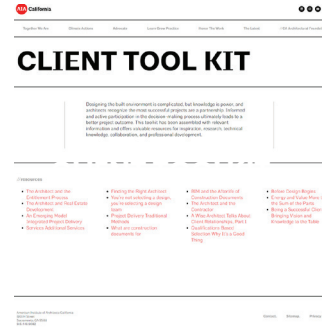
AIA California

Together We Are | Climate Action | Advocate | Learn Best Practice | Honor The Work | The Equity | AIA Architectural Transfer

CLIENT TOOL KIT

Designing the built environment is complicated, but knowledge is power, and architects recognize the most successful projects are a partnership. Informed and active participation in the decision-making process ultimately leads to a better project outcome. This toolkit has been assembled with relevant information and offers valuable resources for inspiration, research, technical knowledge, collaboration, and professional development.

// RESOURCES

The Architect and the Entitlement Process
The Architect and Real Estate Development
An Emerging Model: Integrated Project Delivery
Services Additional Services

Finding the Right Architect
You're not selecting a design, you're selecting a design team
Project Delivery Traditional Methods
What are construction documents for

WIA and the Afterlife of Construction Documents
The Architect and the Contractor
X-Ways Architect Talks About Client Relationships, Part 1
Qualifications-Based Selection: Why It's a Good Thing

Before Design Begins
Energy and Value: More Than the Sum of the Parts
Being a Successful Client
Bringing Vision and Knowledge to the Table

American Institute of Architects California
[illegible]
Sacramento, CA 95814
916.448.9082

Contact | Sitemap | Privacy